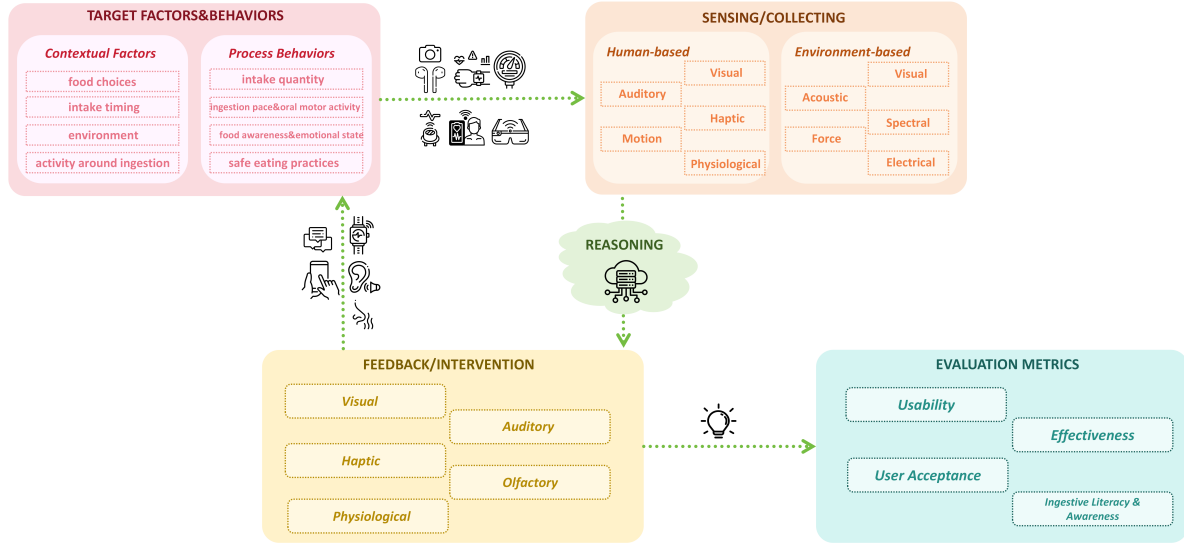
TARGET FACTORS&BEHAVIORS

Contextual Factors

food choices

intake timing

environment

activity around ingestion

Process Behaviors

intake quantity

ingestion pace&oral motor activity

food awareness&emotional state

safe eating practices

SENSING/COLLECTING

Human-based

Visual

Auditory

Haptic

Motion

Physiological

Environment-based

Visual

Acoustic

Spectral

Force

Electrical

REASONING

FEEDBACK/INTERVENTION

Visual

Auditory

Haptic

Olfactory

Physiological

EVALUATION METRICS

Usability

Effectiveness

User Acceptance

Ingestive Literacy & Awareness